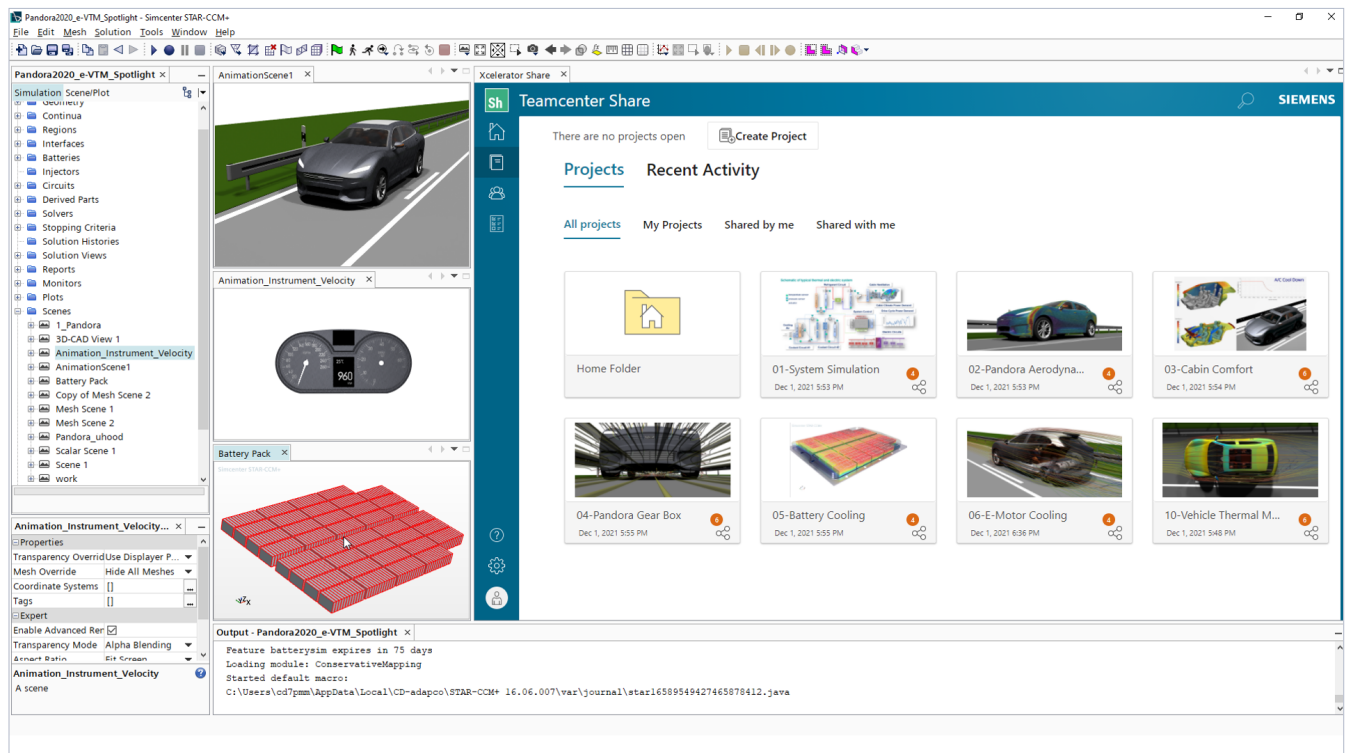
Pandora2020_e-VTM_Spotlight - Simcenter STAR-CCM+

File Edit Mesh Solution Tools Window Help

Pandora2020_e-VTM_Spotlight ×

Simulation Scene/Plot

Geometry
Continua
Regions
Interfaces
Batteries
Injectors
Circuits
Derived Parts
Solvers
Stopping Criteria
Solution Histories
Solution Views
Reports
Monitors
Plots
Scenes
1_Pandora
3D-CAD View 1
Animation_Instrument_Velocity
AnimationScene1
Battery Pack
Copy of Mesh Scene 2
Mesh Scene 1
Mesh Scene 2
Pandora_uhood
Scalar Scene 1
Scene 1
work

Animation_Instrument_Velocity... ×

Properties
Transparency Overrid | Use Displayer P...
Mesh Override | Hide All Meshes
Coordinate Systems | []
Tags | []
Expert
Enable Advanced Rer |
Transparency Mode | Alpha Blending
Aspect Ratio | Fit Screen

Animation_Instrument_Velocity
A scene

AnimationScene1 ×

Animation_Instrument_Velocity ×

960

Battery Pack ×

Simcenter STAR-CCM+

Xcelerator Share ×

Sh Teamcenter Share

SIEMENS

There are no projects open

Create Project

Projects Recent Activity

All projects My Projects Shared by me Shared with me

Home Folder

01-System Simulation
Dec 1, 2021 5:53 PM

02-Pandora Aerodyna...
Dec 1, 2021 5:53 PM

03-Cabin Comfort
Dec 1, 2021 5:54 PM

04-Pandora Gear Box
Dec 1, 2021 5:55 PM

05-Battery Cooling
Dec 1, 2021 5:55 PM

06-E-Motor Cooling
Dec 1, 2021 6:36 PM

10-Vehicle Thermal M...
Dec 1, 2021 5:48 PM

Output - Pandora2020_e-VTM_Spotlight ×

Feature batterysim expires in 75 days
Loading module: ConservativeMapping
Started default macro:
C:\Users\cd7pmm\AppData\Local\CD-adapco\STAR-CCM+ 16.06.007\var\journal\star16589549427465878412.java